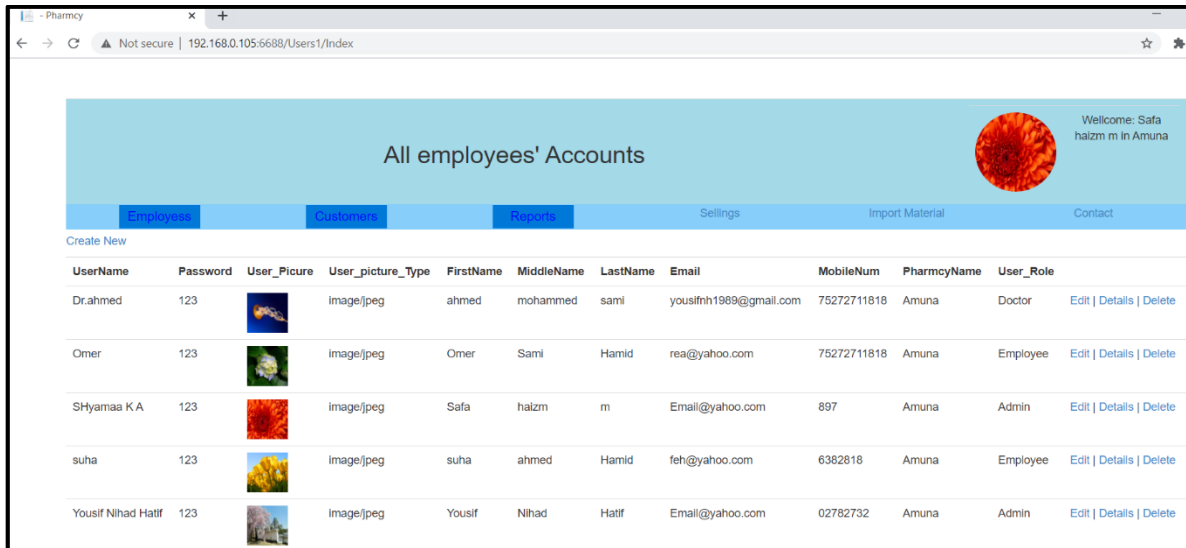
- Pharmcy ×

Not secure | 192.168.0.105:6688/Users1/Index

All employees' Accounts

Wellcome: Safa haizm m in Amuna

Employess Customers Reports Sellings Import Material Contact

Create New

| UserName | Password | User_Picure | User_picture_Type | FirstName | MiddleName | LastName | Email | MobileNum | PharmcyName | User_Role | |
|---|---|---|---|---|---|---|---|---|---|---|---|
| Dr.ahmed | 123 | | image/jpeg | ahmed | mohammed | sami | yousifnh1989@gmail.com | 75272711818 | Amuna | Doctor | Edit \| Details \| Delete |
| Omer | 123 | | image/jpeg | Omer | Sami | Hamid | rea@yahoo.com | 75272711818 | Amuna | Employee | Edit \| Details \| Delete |
| SHyamaa K A | 123 | | image/jpeg | Safa | haizm | m | Email@yahoo.com | 897 | Amuna | Admin | Edit \| Details \| Delete |
| suha | 123 | | image/jpeg | suha | ahmed | Hamid | feh@yahoo.com | 6382818 | Amuna | Employee | Edit \| Details \| Delete |
| Yousif Nihad Hatif | 123 | | image/jpeg | Yousif | Nihad | Hatif | Email@yahoo.com | 02782732 | Amuna | Admin | Edit \| Details \| Delete |